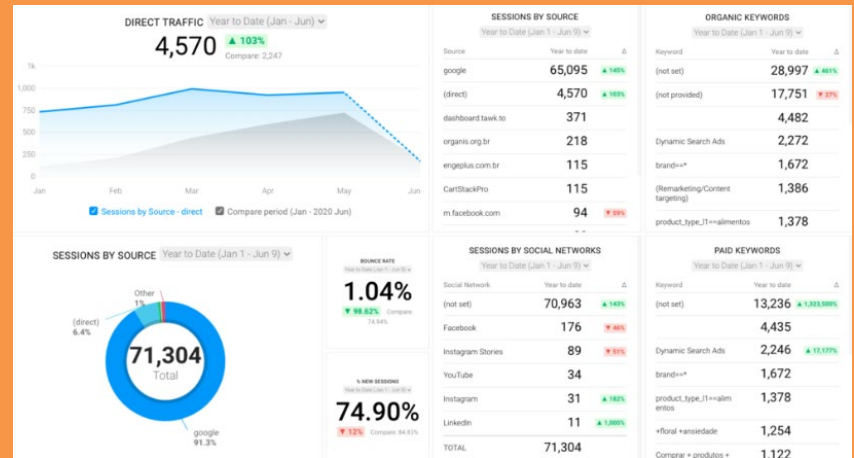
DIRECT TRAFFIC Year to Date (Jan - Jun)

4,570 ▲ 103%
Compare: 2,247

1k
1,000
750
500
250
0
Jan Feb Mar Apr May Jun

Sessions by Source - direct Compare period (Jan - 2020 Jun)

SESSIONS BY SOURCE
Year to Date (Jan 1 - Jun 9)

| Source | Year to date | Δ |
|---|---|---|
| google | 65,095 | ▲ 145% |
| (direct) | 4,570 | ▲ 103% |
| dashboard.tawk.to | 371 | |
| organis.org.br | 218 | |
| engeplus.com.br | 115 | |
| CartStackPro | 115 | |
| m.facebook.com | 94 | ▼ 59% |

ORGANIC KEYWORDS
Year to Date (Jan 1 - Jun 9)

| Keyword | Year to date | Δ |
|---|---|---|
| (not set) | 28,997 | ▲ 461% |
| (not provided) | 17,751 | ▼ 37% |
| | 4,482 | |
| Dynamic Search Ads | 2,272 | |
| brand==* | 1,672 | |
| (Remarketing/Content targeting) | 1,386 | |
| product_type_l1==alimentos | 1,378 | |

SESSIONS BY SOURCE Year to Date (Jan 1 - Jun 9)

Other 1%
(direct) 6.4%
71,304
Total
google 91.3%

BOUNCE RATE
Year to Date (Jan 1 - Jun 9)
1.04%
▼ 98.62% Compare 74.94%

% NEW SESSIONS
74.90%
▼ 12% Compare: 84.83%

SESSIONS BY SOCIAL NETWORKS
Year to Date (Jan 1 - Jun 9)

| Social Network | Year to date | Δ |
|---|---|---|
| (not set) | 70,963 | ▲ 149% |
| Facebook | 176 | ▼ 46% |
| Instagram Stories | 89 | ▼ 51% |
| YouTube | 34 | |
| Instagram | 31 | ▲ 182% |
| LinkedIn | 11 | ▲ 1,000% |
| TOTAL | 71,304 | |

PAID KEYWORDS
Year to Date (Jan 1 - Jun 9)

| Keyword | Year to date | Δ |
|---|---|---|
| (not set) | 13,236 | ▲ 1,323,500% |
| | 4,435 | |
| Dynamic Search Ads | 2,246 | ▲ 17,177% |
| brand==* | 1,672 | |
| product_type_l1==alimentos | 1,378 | |
| +floral +ansiedade | 1,254 | |
| Comprar + produtos + | 1,122 | |